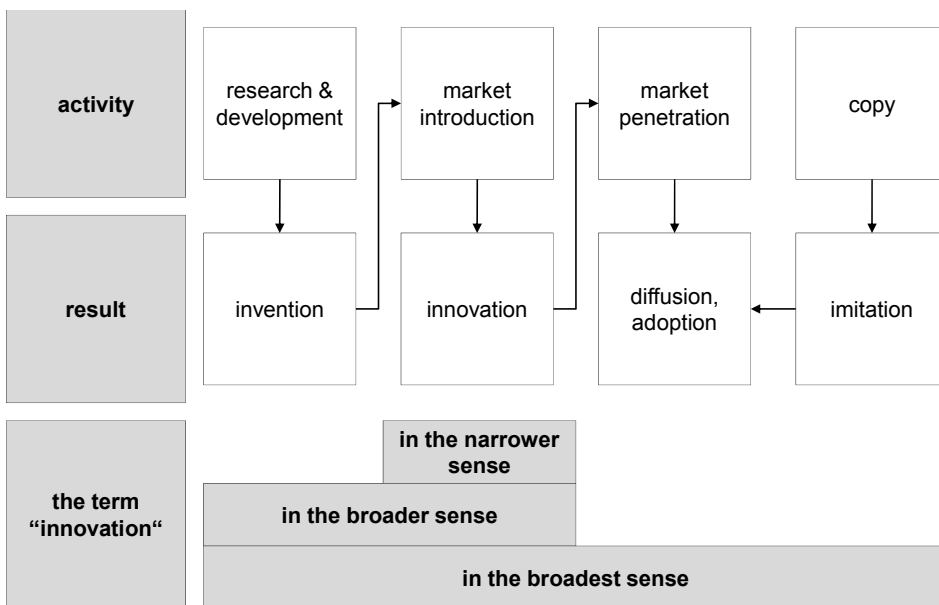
activity

research & development

market introduction

market penetration

copy

result

invention

innovation

diffusion, adoption

imitation

the term “innovation“

in the narrower sense

in the broader sense

in the broadest sense